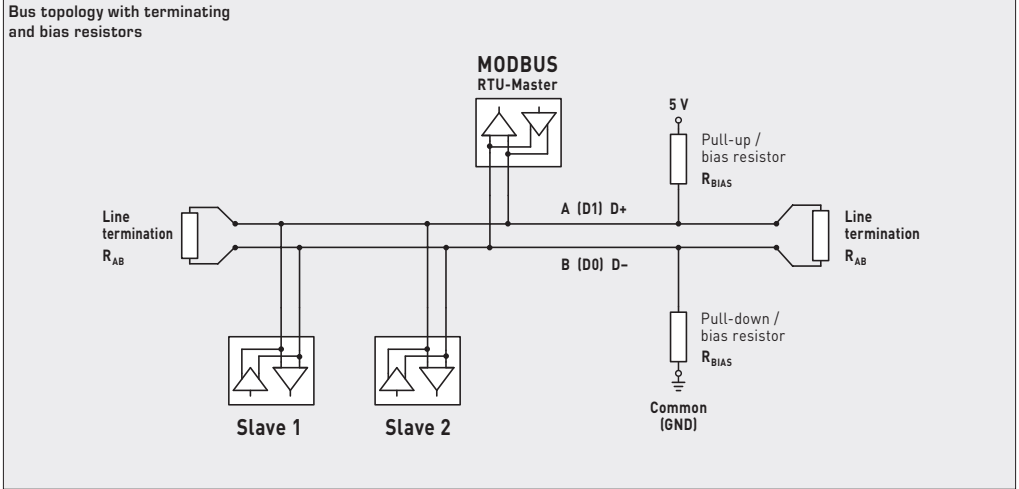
Bus topology with terminating and bias resistors

MODBUS
RTU-Master

5 V

Pull-up / bias resistor
$R_{BIAS}$

Line termination
$R_{AB}$

A (D1) D+

Line termination
$R_{AB}$

B (D0) D–

Pull-down / bias resistor
$R_{BIAS}$

Common (GND)

Slave 1

Slave 2